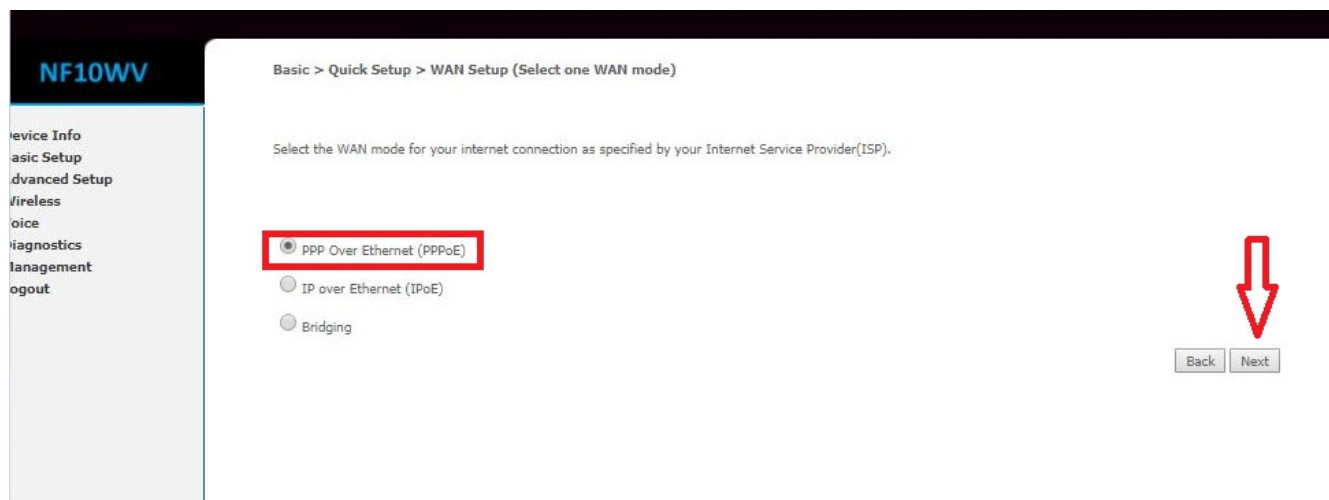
NF10WV

evice Info
asic Setup
dvanced Setup
ireless
oice
iagnostics
lanagement
ogout

Basic > Quick Setup > WAN Setup (Select one WAN mode)

Select the WAN mode for your internet connection as specified by your Internet Service Provider(ISP).

PPP Over Ethernet (PPPoE)
IP over Ethernet (IPoE)
Bridging

Back Next